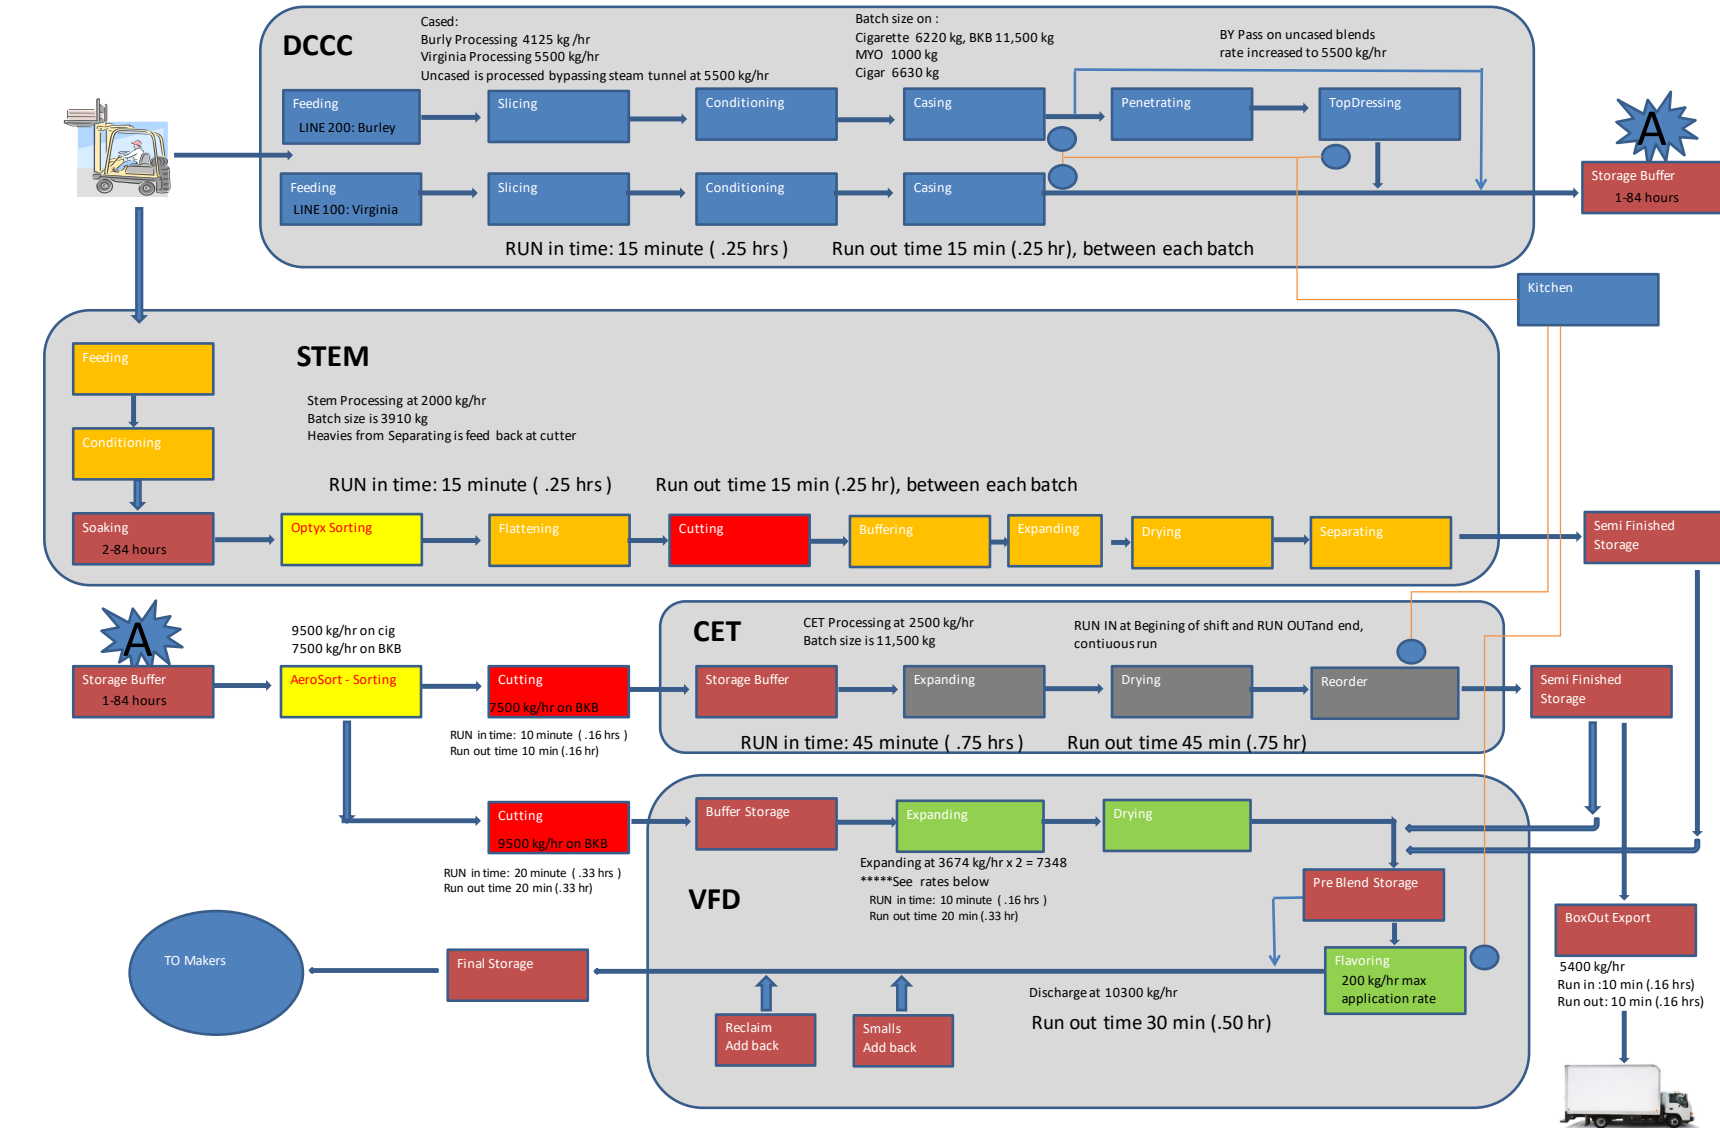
DCCC

Cased:
Burly Processing 4125 kg /hr
Virginia Processing 5500 kg/hr
Uncased is processed bypassing steam tunnel at 5500 kg/hr

Batch size on :
Cigarette 6220 kg, BKB 11,500 kg
MYO 1000 kg
Cigar 6630 kg

BY Pass on uncased blends
rate increased to 5500 kg/hr

Feeding
LINE 200: Burley

Slicing

Conditioning

Casing

Penetrating

TopDressing

A

Storage Buffer
1-84 hours

Feeding
LINE 100: Virginia

Slicing

Conditioning

Casing

RUN in time: 15 minute ( .25 hrs )   Run out time 15 min (.25 hr), between each batch

Kitchen

STEM

Feeding

Conditioning

Stem Processing at 2000 kg/hr
Batch size is 3910 kg
Heavies from Separating is feed back at cutter

RUN in time: 15 minute ( .25 hrs )   Run out time 15 min (.25 hr), between each batch

Soaking
2-84 hours

Optyx Sorting

Flattening

Cutting

Buffering

Expanding

Drying

Separating

Semi Finished Storage

A

Storage Buffer
1-84 hours

9500 kg/hr on cig
7500 kg/hr on BKB

AeroSort - Sorting

Cutting
7500 kg/hr on BKB

RUN in time: 10 minute ( .16 hrs )
Run out time 10 min (.16 hr)

CET

CET Processing at 2500 kg/hr
Batch size is 11,500 kg

RUN IN at Begining of shift and RUN OUTand end, contiuous run

Storage Buffer

Expanding

Drying

Reorder

Semi Finished Storage

RUN in time: 45 minute ( .75 hrs )   Run out time 45 min (.75 hr)

Cutting
9500 kg/hr on BKB

RUN in time: 20 minute ( .33 hrs )
Run out time 20 min (.33 hr)

Buffer Storage

Expanding

Drying

Expanding at 3674 kg/hr x 2 = 7348
*****See rates below
RUN in time: 10 minute ( .16 hrs )
Run out time 20 min (.33 hr)

VFD

Pre Blend Storage

BoxOut Export

TO Makers

Final Storage

Flavoring
200 kg/hr max application rate

5400 kg/hr
Run in :10 min (.16 hrs)
Run out: 10 min (.16 hrs)

Discharge at 10300 kg/hr

Run out time 30 min (.50 hr)

Reclaim
Add back

Smalls
Add back